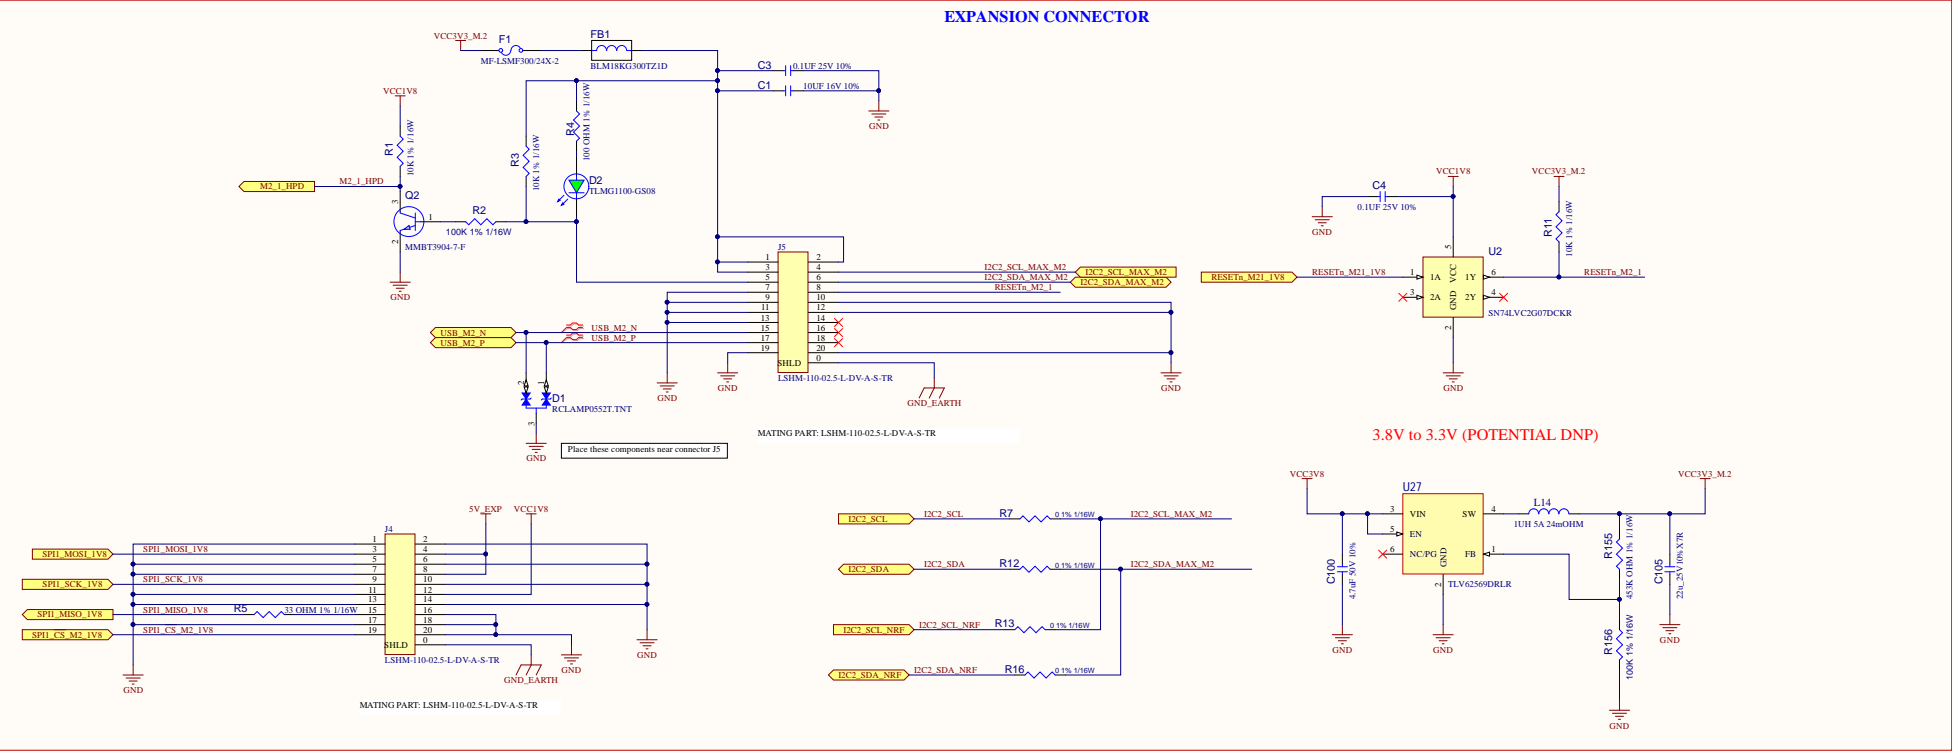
EXPANSION CONNECTOR

VCC3V3_M.2
F1
MF-LSMF300/24X-2
FB1
BLM18KG300TZ1D
C3
0.1UF 25V 10%
C1
10UF 16V 10%
GND

VCC1V8
R1
10K 1% 1/16W
M2_1_HPD
M2_1_HPD
Q2
MMBT3904-7-F
GND
R2
100K 1% 1/16W
R3
10K 1% 1/16W
R4
100 OHM 1% 1/16W
D2
TLMG1100-GS08

J5
1 2
3 4
5 6
7 8
9 10
11 12
13 14
15 16
17 18
19 20
SHLD 0
LSHM-110-02.5-L-DV-A-S-TR
I2C2_SCL_MAX_M2
I2C2_SDA_MAX_M2
I2C2_SCL_MAX_M2
I2C2_SDA_MAX_M2
RESETn_M2_1
USB_M2_N
USB_M2_P
USB_M2_N
USB_M2_P
D1
RCLAMP0552T.TNT
GND
GND
GND
GND_EARTH
GND
Place these components near connector J5
MATING PART: LSHM-110-02.5-L-DV-A-S-TR

C4
0.1UF 25V 10%
VCC1V8
VCC3V3_M.2
GND
R11
10K 1% 1/16W
U2
RESETn_M21_1V8
RESETn_M21_1V8
1A
1Y
2A
2Y
VCC
GND
RESETn_M2_1
SN74LVC2G07DCKR
GND

3.8V to 3.3V (POTENTIAL DNP)

VCC3V8
U27
VIN
SW
EN
NC/PG
FB
GND
TLV62569DRLR
L14
1UH 5A 24mOHM
VCC3V3_M.2
C100
4.7uF 50V 10%
R155
453K OHM 1% 1/16W
C105
22u_25V10% X7R
R156
100K 1% 1/16W
GND
GND
GND
GND

5V_EXP
VCC1V8
J4
SPI1_MOSI_1V8
SPI1_MOSI_1V8
SPI1_SCK_1V8
SPI1_SCK_1V8
SPI1_MISO_1V8
SPI1_MISO_1V8
R5
33 OHM 1% 1/16W
SPI1_CS_M2_1V8
SPI1_CS_M2_1V8
SHLD
LSHM-110-02.5-L-DV-A-S-TR
GND
GND_EARTH
GND
GND
MATING PART: LSHM-110-02.5-L-DV-A-S-TR

I2C2_SCL
I2C2_SCL
R7
0 1% 1/16W
I2C2_SCL_MAX_M2
I2C2_SDA
I2C2_SDA
R12
0 1% 1/16W
I2C2_SDA_MAX_M2
I2C2_SCL_NRF
I2C2_SCL_NRF
R13
0 1% 1/16W
I2C2_SDA_NRF
I2C2_SDA_NRF
R16
0 1% 1/16W